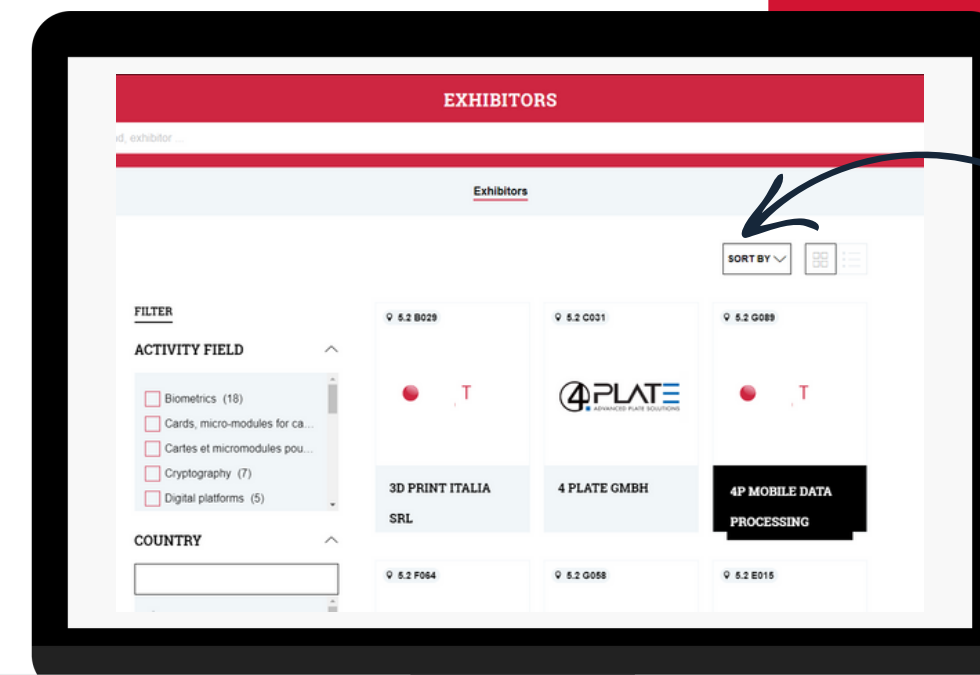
EXHIBITORS

d, exhibitor ...

Exhibitors

SORT BY

FILTER

ACTIVITY FIELD

Biometrics (18)
Cards, micro-modules for ca...
Cartes et micromodules pou...
Cryptography (7)
Digital platforms (5)

COUNTRY

5.2 B029

T

3D PRINT ITALIA SRL

5.2 C031

4PLATE
ADVANCED PLATE SOLUTIONS

4 PLATE GMBH

5.2 G089

T

4P MOBILE DATA PROCESSING

5.2 F064

5.2 G058

5.2 E015